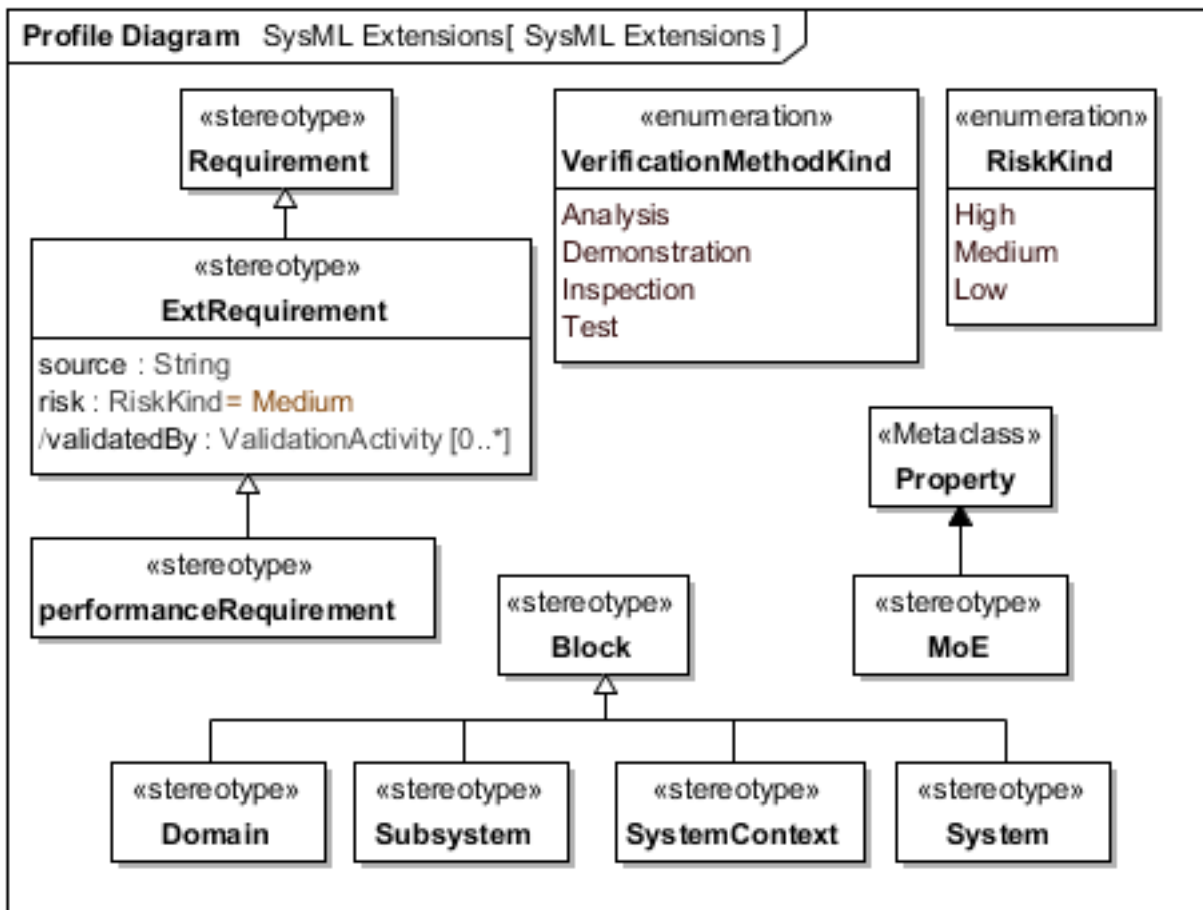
Profile Diagram SysML Extensions[ SysML Extensions ]

«stereotype»
Requirement

«stereotype»
ExtRequirement

source : String
risk : RiskKind= Medium
/validatedBy : ValidationActivity [0..*]

«stereotype»
performanceRequirement

«enumeration»
VerificationMethodKind

Analysis
Demonstration
Inspection
Test

«enumeration»
RiskKind

High
Medium
Low

«Metaclass»
Property

«stereotype»
MoE

«stereotype»
Block

«stereotype»
Domain

«stereotype»
Subsystem

«stereotype»
SystemContext

«stereotype»
System